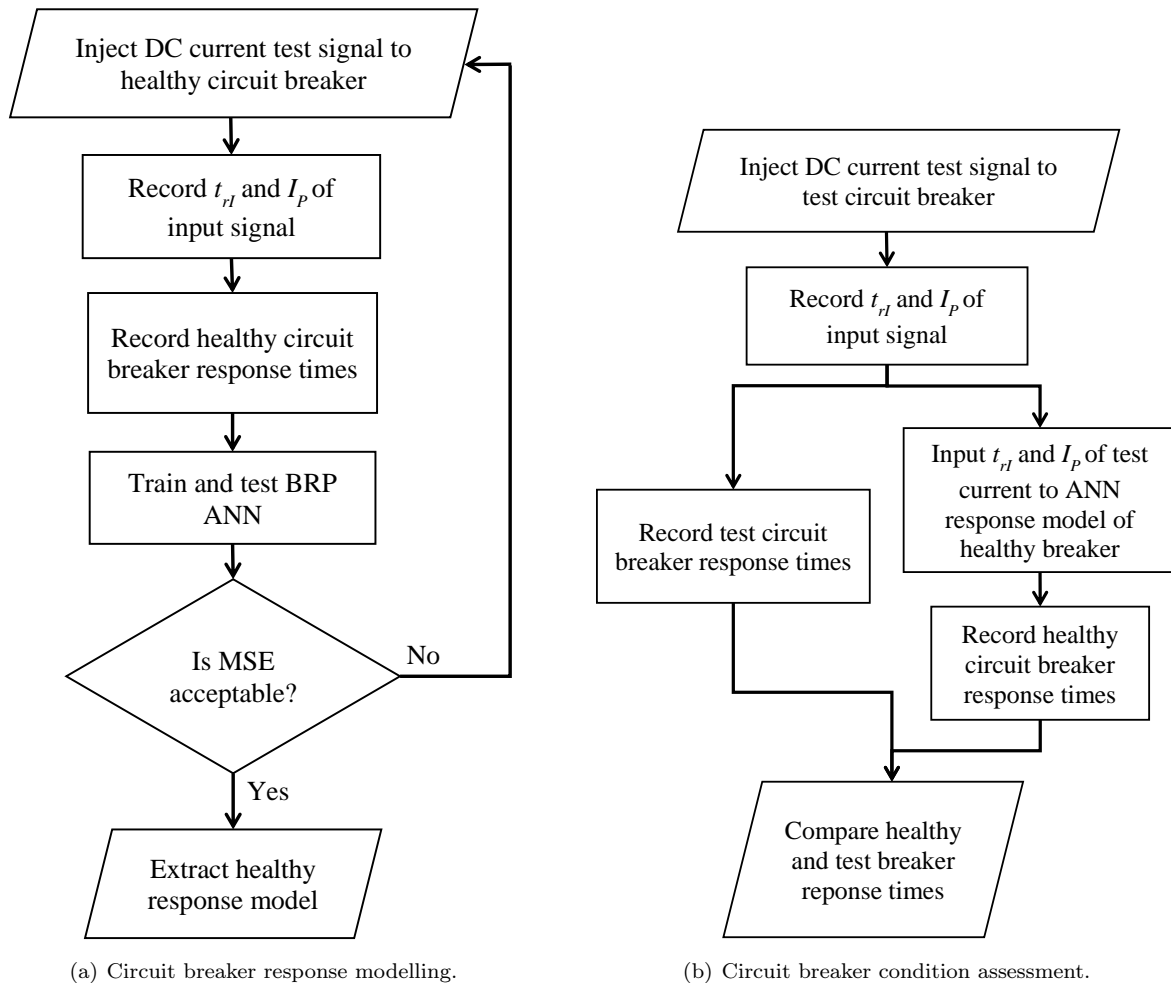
Inject DC current test signal to healthy circuit breaker

Record $t_{rI}$ and $I_P$ of input signal

Record healthy circuit breaker response times

Train and test BRP ANN

Is MSE acceptable?

No

Yes

Extract healthy response model

(a) Circuit breaker response modelling.

Inject DC current test signal to test circuit breaker

Record $t_{rI}$ and $I_P$ of input signal

Record test circuit breaker response times

Input $t_{rI}$ and $I_P$ of test current to ANN response model of healthy breaker

Record healthy circuit breaker response times

Compare healthy and test breaker reponse times

(b) Circuit breaker condition assessment.